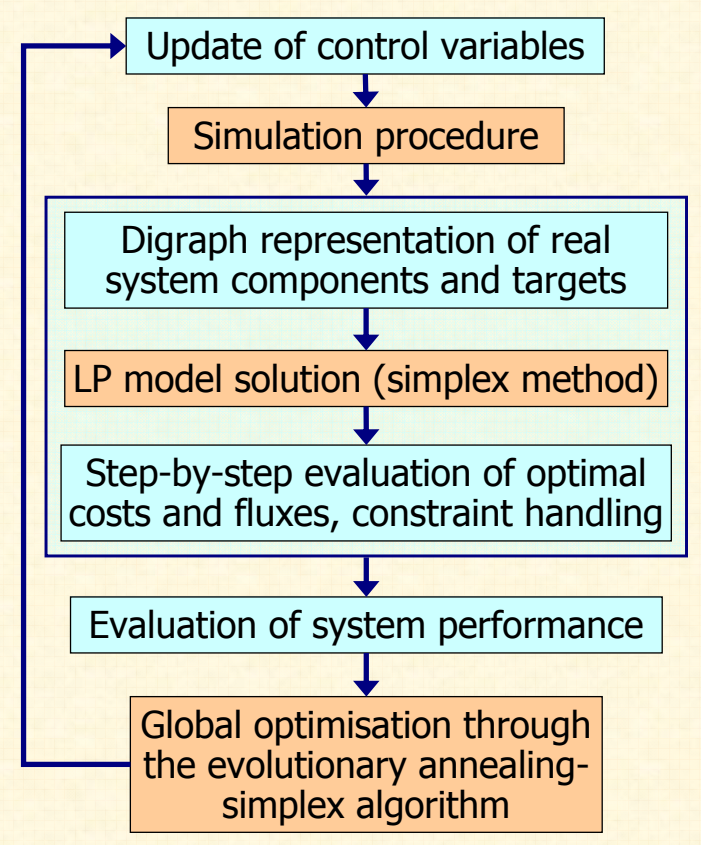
Update of control variables

Simulation procedure

Digraph representation of real system components and targets

LP model solution (simplex method)

Step-by-step evaluation of optimal costs and fluxes, constraint handling

Evaluation of system performance

Global optimisation through the evolutionary annealing-simplex algorithm